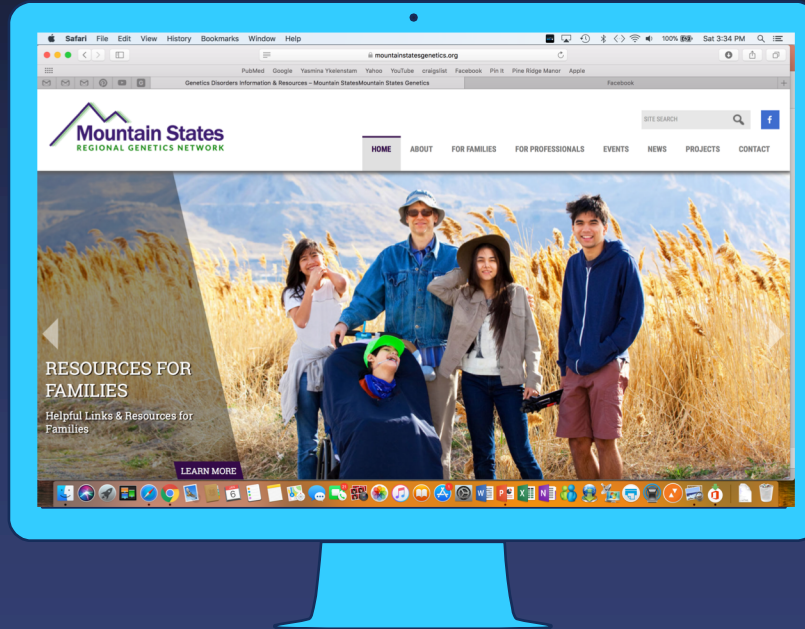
Safari File Edit View History Bookmarks Window Help

100% Sat 3:34 PM

mountainstatesgenetics.org

PubMed Google Yasmina Ykelenstam Yahoo YouTube craigslist Facebook Pin It Pine Ridge Manor Apple

Genetics Disorders Information & Resources – Mountain StatesMountain States Genetics

Facebook

Mountain States
REGIONAL GENETICS NETWORK

SITE SEARCH

HOME ABOUT FOR FAMILIES FOR PROFESSIONALS EVENTS NEWS PROJECTS CONTACT

RESOURCES FOR FAMILIES

Helpful Links & Resources for Families

LEARN MORE

6